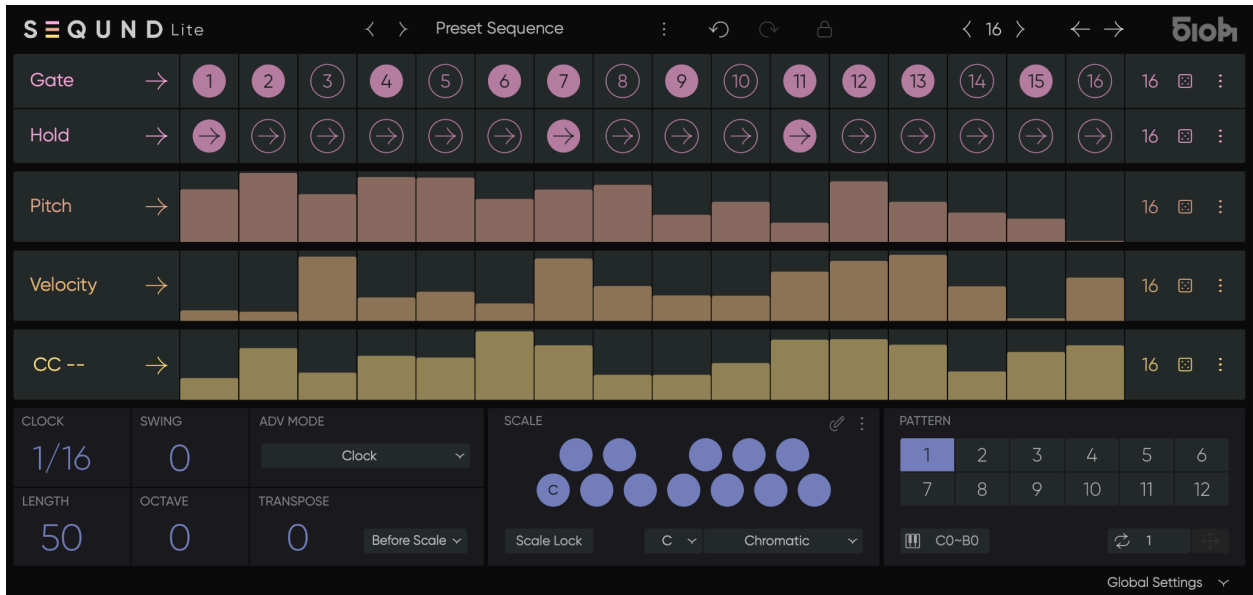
SEQUND Lite

Preset Sequence

16

Gate 1 2 3 4 5 6 7 8 9 10 11 12 13 14 15 16 16

Hold 16

Pitch 16

Velocity 16

CC -- 16

CLOCK
1/16

SWING
0

ADV MODE
Clock

LENGTH
50

OCTAVE
0

TRANSPOSE
0

Before Scale

SCALE

C

Scale Lock

C

Chromatic

PATTERN

| 1 | 2 | 3 | 4 | 5 | 6 |
|---|---|---|---|---|---|
| 7 | 8 | 9 | 10 | 11 | 12 |

C0~B0

1

Global Settings